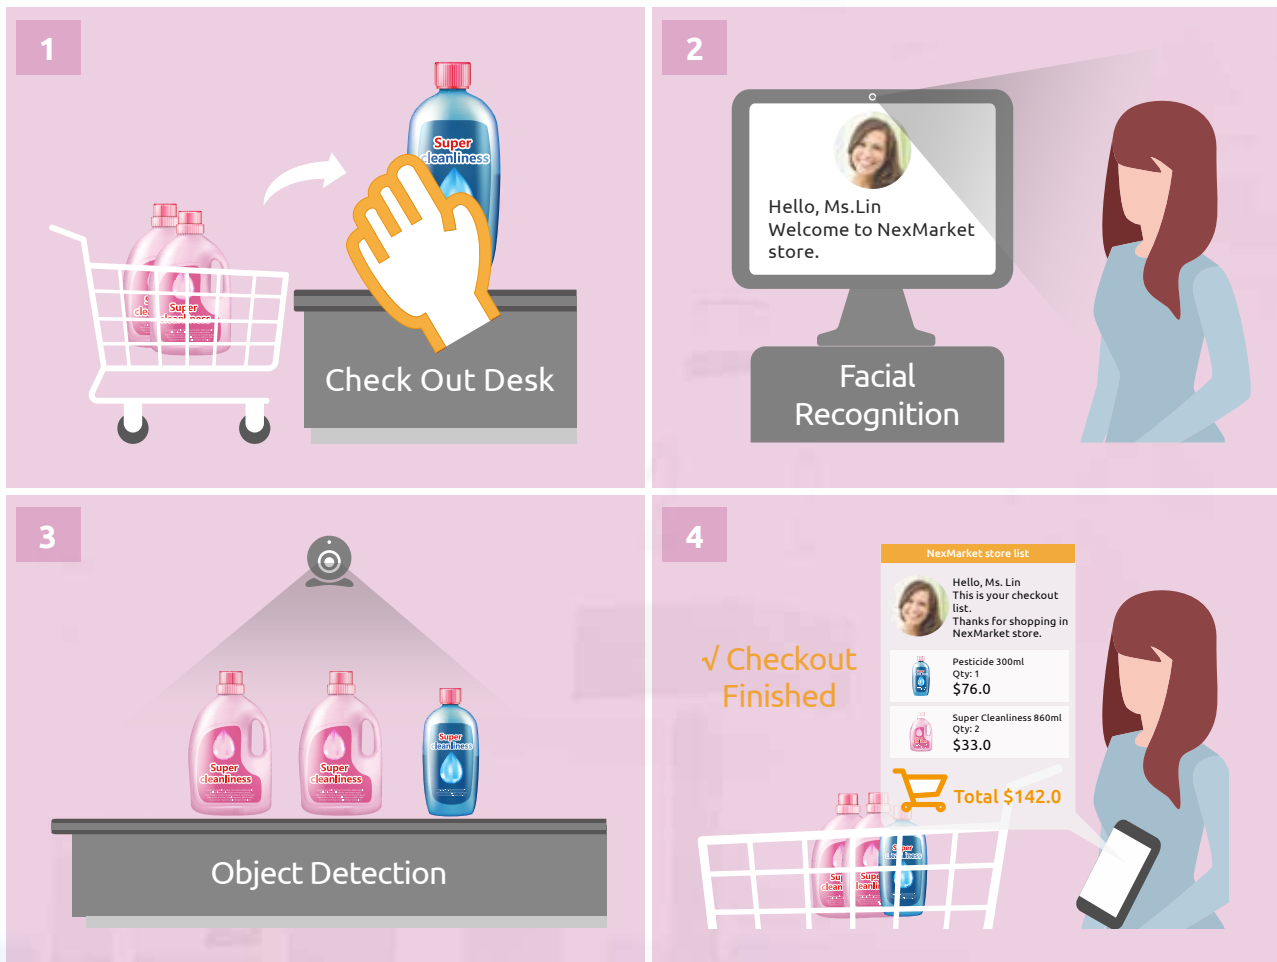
1

Super cleanliness

Super cleanliness

Check Out Desk

2

Hello, Ms.Lin
Welcome to NexMarket store.

Facial Recognition

3

Super cleanliness

Super cleanliness

Super cleanliness

Object Detection

4

√ Checkout Finished

NexMarket store list

Hello, Ms. Lin
This is your checkout list.
Thanks for shopping in NexMarket store.

Pesticide 300ml
Qty: 1
$76.0

Super Cleanliness 860ml
Qty: 2
$33.0

Total $142.0